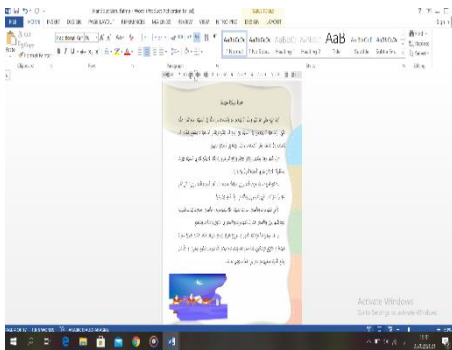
FILE HOME INSERT DESIGN PAGE LAYOUT REFERENCES MAILINGS REVIEW VIEW

AaBbCcDd AaBbCcDd AaBbCc AaBbCc AaB AaBbCcD AaBbCcDc

¶ Normal ¶ No Spac... Heading 1 Heading 2 Title Subtitle Subtle Em...

Clipboard Font Paragraph Styles

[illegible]

Activate Windows
Go to Settings to activate Windows.